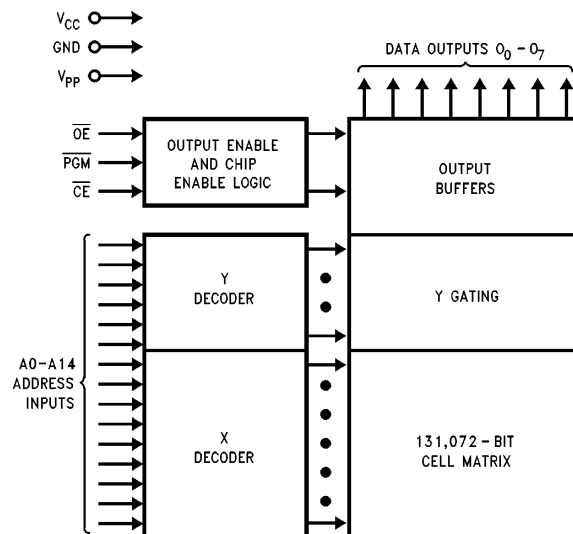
$V_{CC}$
GND
$V_{PP}$

DATA OUTPUTS $O_0 - O_7$

$\overline{OE}$
$\overline{PGM}$
$\overline{CE}$

OUTPUT ENABLE AND CHIP ENABLE LOGIC

OUTPUT BUFFERS

Y DECODER

Y GATING

A0-A14 ADDRESS INPUTS

X DECODER

131,072-BIT CELL MATRIX